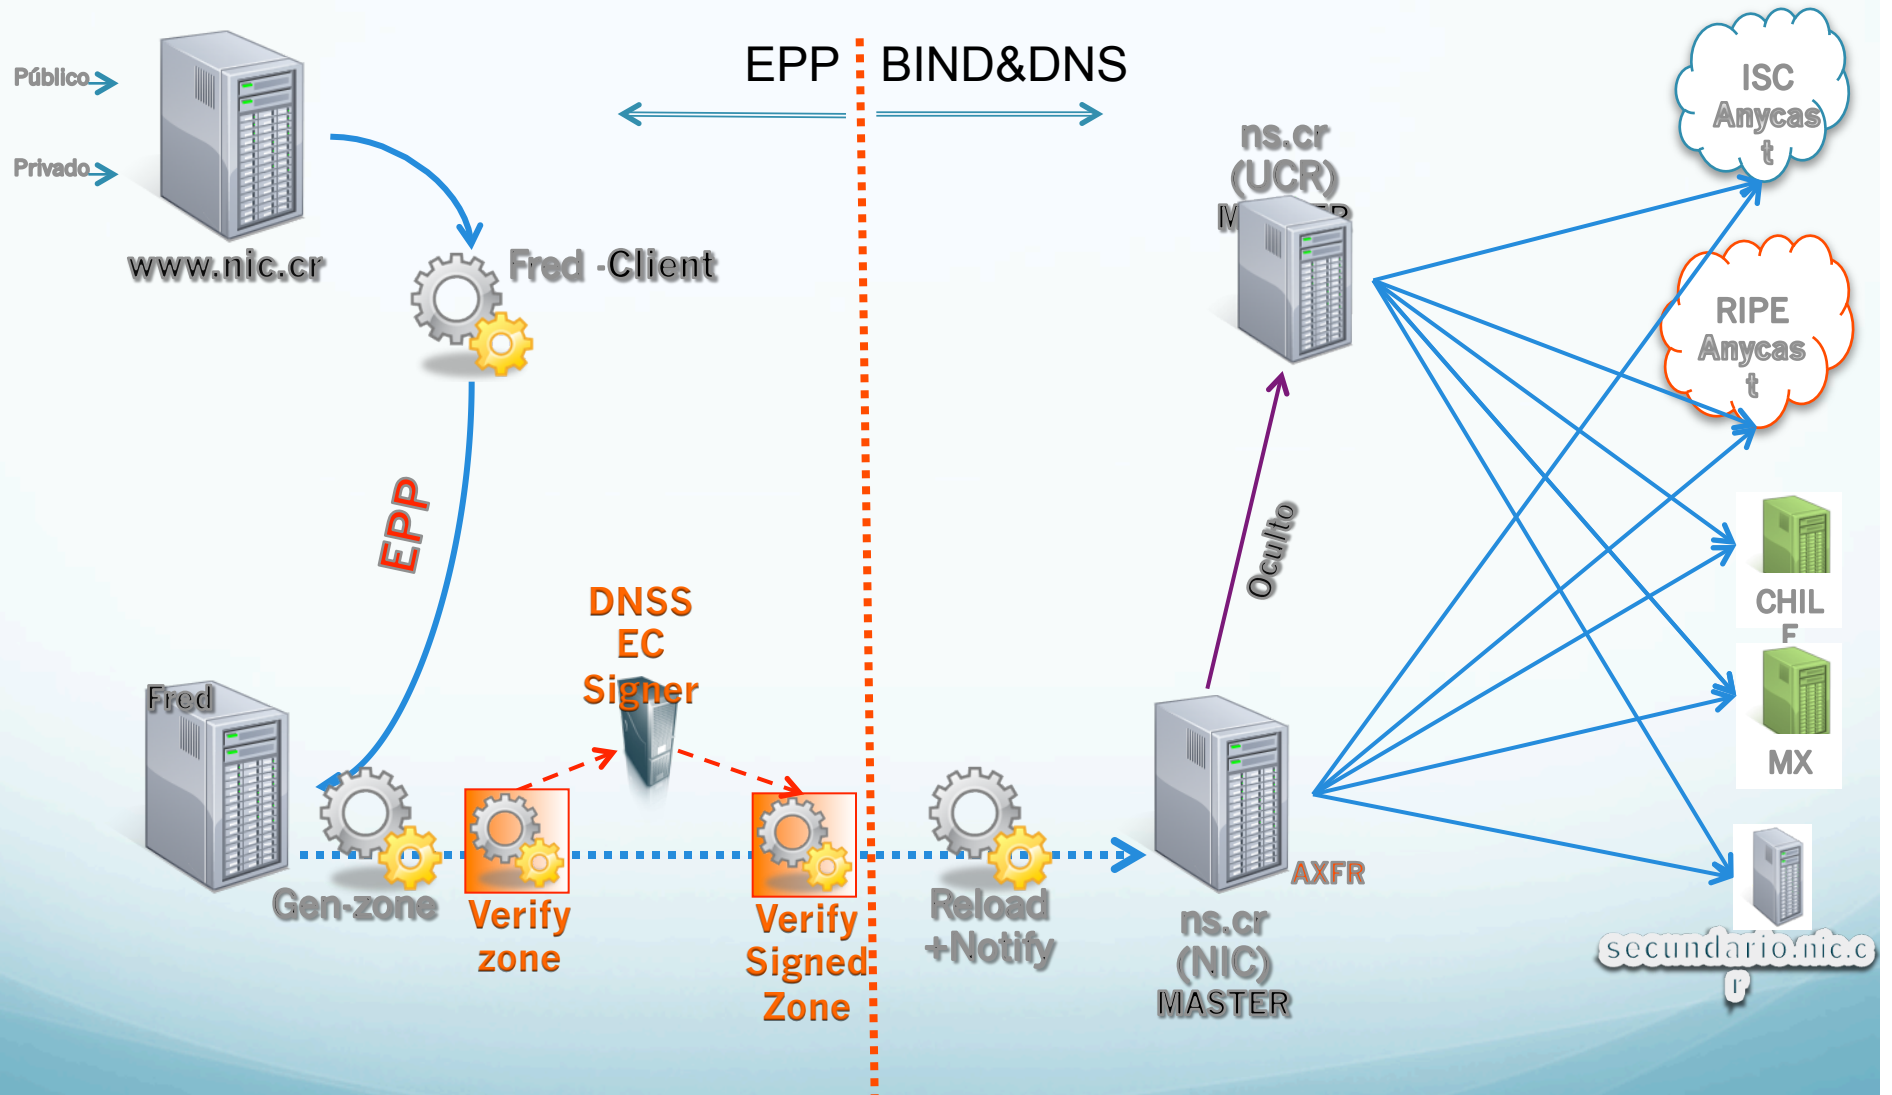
EPP BIND&DNS

Público

Privado

www.nic.cr

Fred -Client

EPP

Fred

Gen-zone

Verify zone

DNSSEC Signer

Verify Signed Zone

Reload +Notify

ns.cr (UCR) M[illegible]

Oculto

ns.cr (NIC) MASTER

AXFR

ISC Anycast

RIPE Anycast

CHILE

MX

secundario.nic.cr